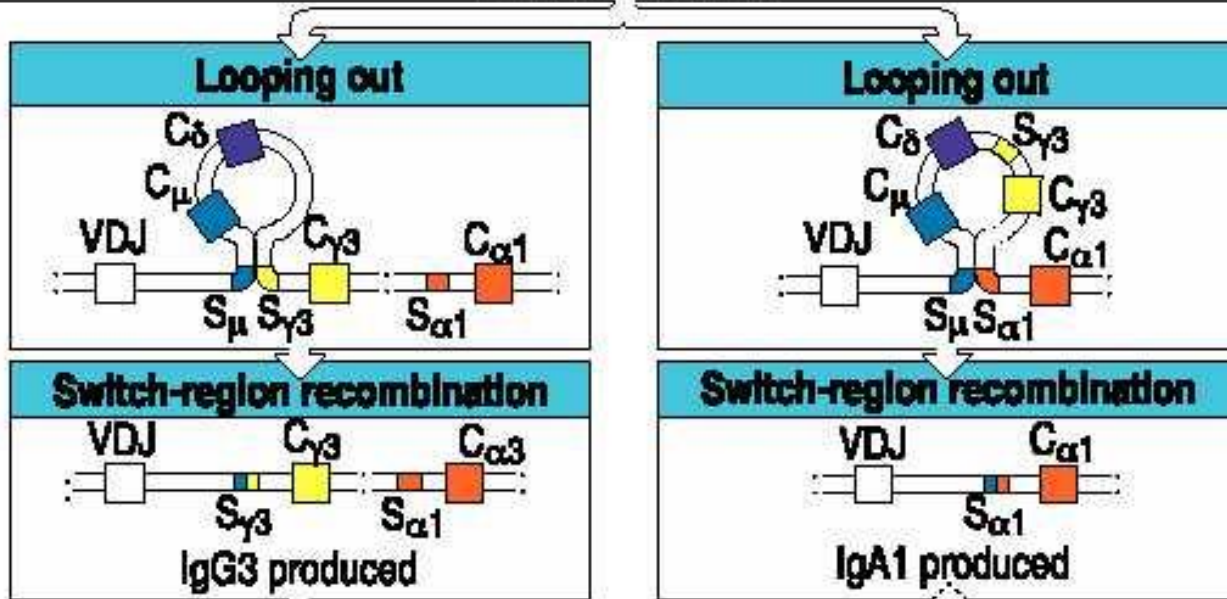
Looping out

$C_\delta$

$C_\mu$

VDJ

$C_{\gamma3}$

$C_{\alpha1}$

$S_\mu$ $S_{\gamma3}$

$S_{\alpha1}$

Switch-region recombination

VDJ

$C_{\gamma3}$

$C_{\alpha3}$

$S_{\gamma3}$

$S_{\alpha1}$

IgG3 produced

Looping out

$C_\delta$

$S_{\gamma3}$

$C_\mu$

$C_{\gamma3}$

VDJ

$C_{\alpha1}$

$S_\mu$ $S_{\alpha1}$

Switch-region recombination

VDJ

$C_{\alpha1}$

$S_{\alpha1}$

IgA1 produced